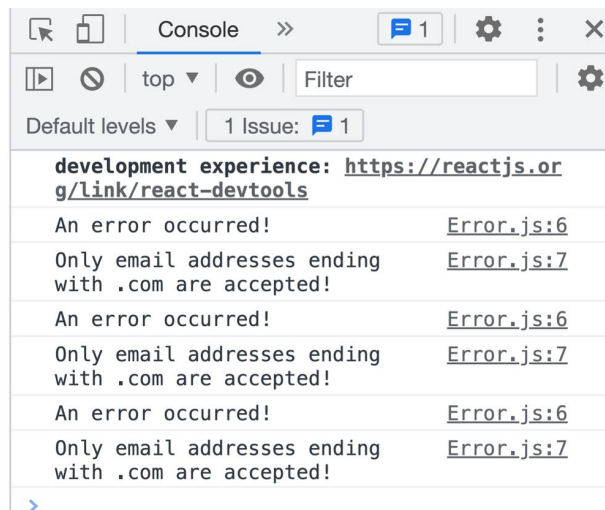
Console »  1

top ▼  Filter

Default levels ▼  1 Issue: 1

development experience: https://reactjs.org/link/react-devtools

An error occurred! Error.js:6

Only email addresses ending with .com are accepted! Error.js:7

An error occurred! Error.js:6

Only email addresses ending with .com are accepted! Error.js:7

An error occurred! Error.js:6

Only email addresses ending with .com are accepted! Error.js:7

>